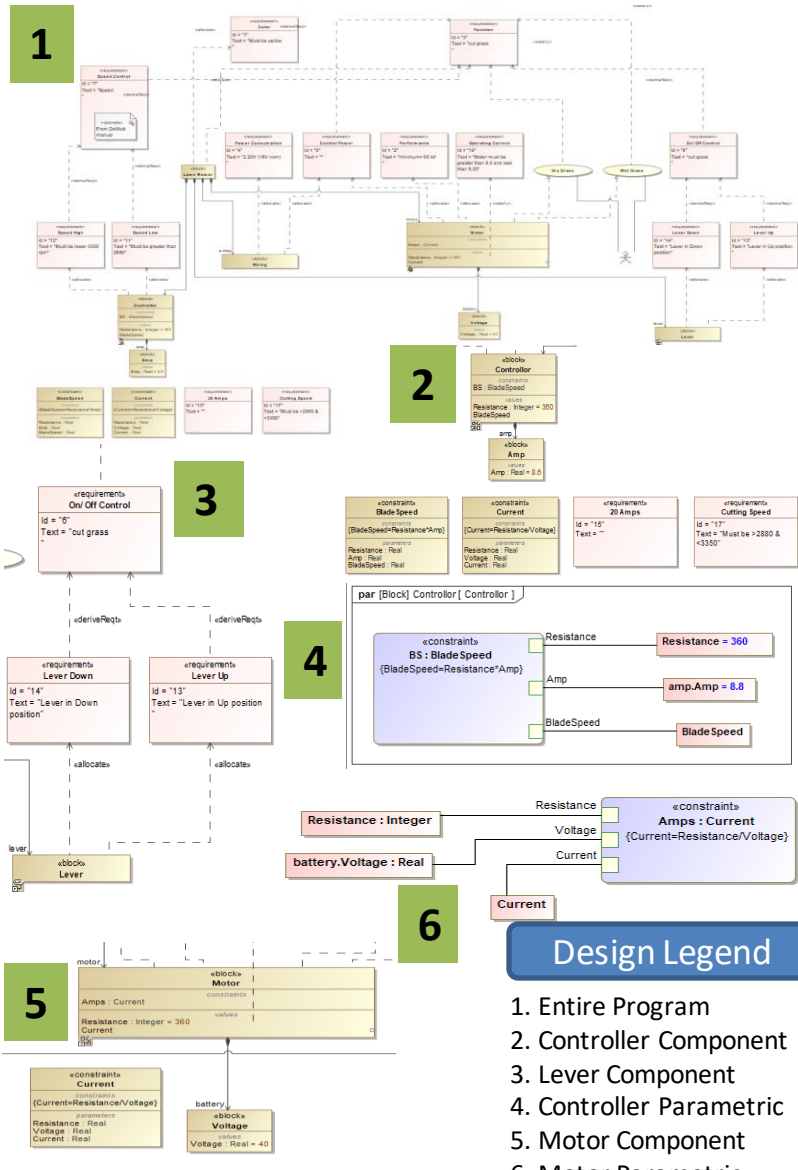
1

«requirement»
Color
Id = "7"
Text = "Must be yellow

«requirement»
Function
Id = "5"
Text = "cut grass

«requirement»
Speed Control
Id = "7"
Text = "Speed

Print DeWalt manual

«block»
Lever Motor

«requirement»
Power Consumption
Id = "4"
Text = "2.20V (18V nom)

«requirement»
Control Power
Id = "3"
Text = ""

«requirement»
Performance
Id = "2"
Text = "minimum 68 lbf

«requirement»
Operating Current
Id = "16"
Text = "Motor must be greater than 8.8 and less than 9.25"

Dry Grass

Wet Grass

«requirement»
On/ Off Control
Id = "6"
Text = "cut grass

«requirement»
Speed High
Id = "12"
Text = "Must be lower 3350 rpm"

«requirement»
Speed Low
Id = "11"
Text = "Must be greater than 2880"

«block»
Wiring

«block»
Motor
Amps : Current
Resistance : Integer = 360
Current

«requirement»
Lever Down
Id = "14"
Text = "Lever in Down position"

«requirement»
Lever Up
Id = "13"
Text = "Lever in Up position

«block»
Controller
BS : BladeSpeed
Resistance : Integer = 360
BladeSpeed

«block»
Voltage
Voltage : Real = 40

«block»
Lever

«block»
Amp
Amp : Real = 8.8

BladeSpeed
Current
20 Amps
Cutting Speed

2

«block»
Controller
constraints
BS : BladeSpeed
values
Resistance : Integer = 360
BladeSpeed

amp
«block»
Amp
values
Amp : Real = 8.8

«constraint»
BladeSpeed
constraints
{BladeSpeed=Resistance*Amp}
parameters
Resistance : Real
Amp : Real
BladeSpeed : Real

«constraint»
Current
constraints
{Current=Resistance/Voltage}
parameters
Resistance : Real
Voltage : Real
Current : Real

«requirement»
20 Amps
Id = "15"
Text = ""

«requirement»
Cutting Speed
Id = "17"
Text = "Must be >2880 & <3350"

3

«requirement»
On/ Off Control
Id = "6"
Text = "cut grass
"

«deriveReqt»
«deriveReqt»

«requirement»
Lever Down
Id = "14"
Text = "Lever in Down position"

«requirement»
Lever Up
Id = "13"
Text = "Lever in Up position
"

«allocate»
«allocate»

lever
«block»
Lever

4

par [Block] Controller [ Controller ]

«constraint»
BS : BladeSpeed
{BladeSpeed=Resistance*Amp}

Resistance
Amp
BladeSpeed

Resistance = 360
amp.Amp = 8.8
BladeSpeed

Resistance
Voltage
Current

«constraint»
Amps : Current
{Current=Resistance/Voltage}

Resistance : Integer
battery.Voltage : Real
Current

6

Design Legend

5

motor
«block»
Motor
constraints
Amps : Current
values
Resistance : Integer = 360
Current

«constraint»
Current
constraints
{Current=Resistance/Voltage}
parameters
Resistance : Real
Voltage : Real
Current : Real

battery
«block»
Voltage
values
Voltage : Real = 40

1. Entire Program
2. Controller Component
3. Lever Component
4. Controller Parametric
5. Motor Component
6. Motor Parametric